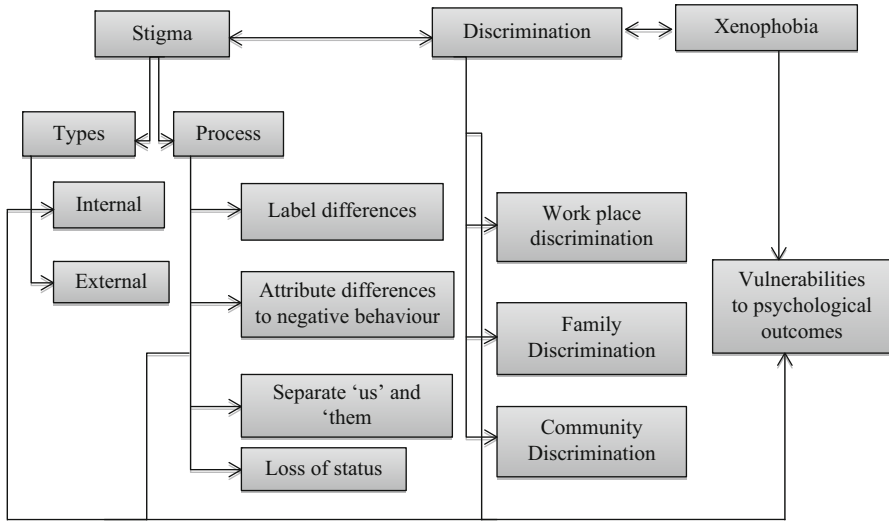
Stigma

Discrimination

Xenophobia

Types

Process

Internal

External

Label differences

Attribute differences to negative behaviour

Separate 'us' and 'them

Loss of status

Work place discrimination

Family Discrimination

Community Discrimination

Vulnerabilities to psychological outcomes